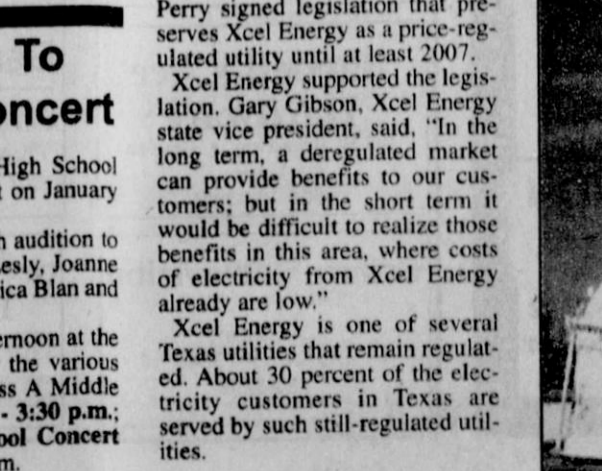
To
oncert

High School
t on January

n audition to
esly, Joanne
ica Blan and

ernoon at the
the various
ss A Middle
- 3:30 p.m.;
ool Concert
m.

Perry signed legislation that preserves Xcel Energy as a price-regulated utility until at least 2007.

Xcel Energy supported the legislation. Gary Gibson, Xcel Energy state vice president, said, "In the long term, a deregulated market can provide benefits to our customers; but in the short term it would be difficult to realize those benefits in this area, where costs of electricity from Xcel Energy already are low."

Xcel Energy is one of several Texas utilities that remain regulated. About 30 percent of the electricity customers in Texas are served by such still-regulated utilities.